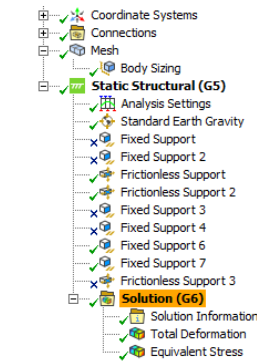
Coordinate Systems
Connections
Mesh
Body Sizing
Static Structural (G5)
Analysis Settings
Standard Earth Gravity
Fixed Support
Fixed Support 2
Frictionless Support
Frictionless Support 2
Fixed Support 3
Fixed Support 4
Fixed Support 6
Fixed Support 7
Frictionless Support 3
Solution (G6)
Solution Information
Total Deformation
Equivalent Stress